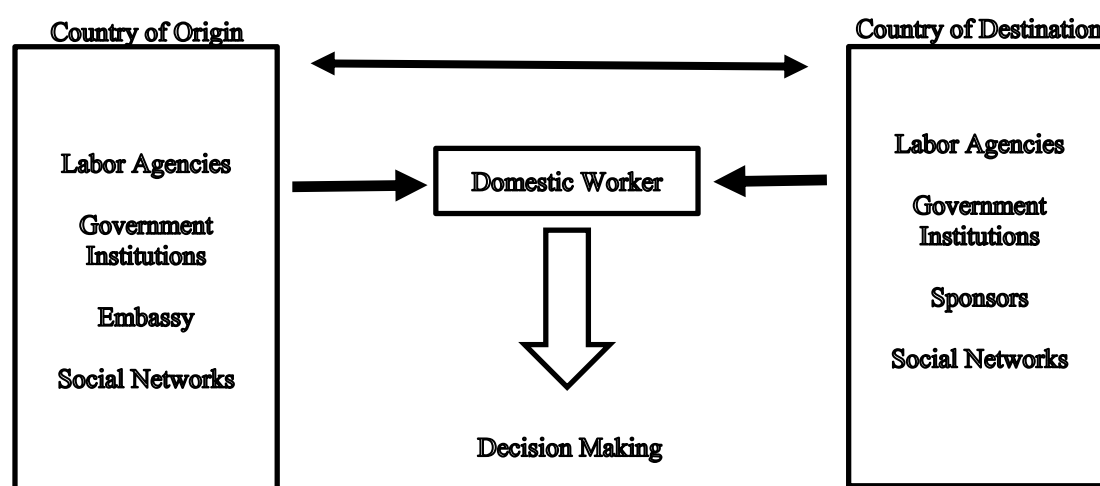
Country of Origin

Labor Agencies

Government Institutions

Embassy

Social Networks

Country of Destination

Labor Agencies

Government Institutions

Sponsors

Social Networks

Domestic Worker

Decision Making